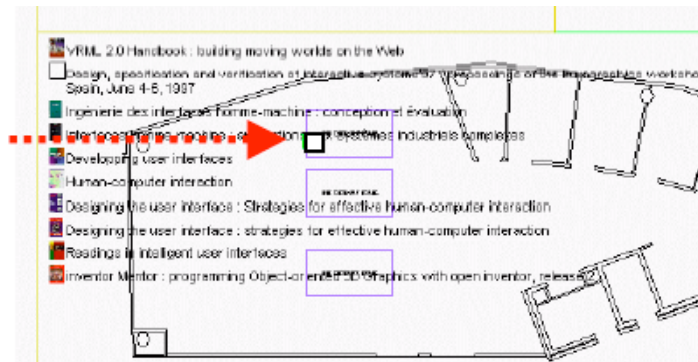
VRML 2.0 Handbook : building moving worlds on the Web

Design, specification and verification of interactive systems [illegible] workshop Spain, June 4-6, 1997

Ingénierie des interfaces homme-machine : conception et évaluation

Interfaces homme-machine : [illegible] systèmes industriels complexes

Developping user interfaces

Human-computer interaction

Designing the user interface : Strategies for effective human-computer interaction

Designing the user interface : strategies for effective human-computer interaction

Readings in intelligent user interfaces

Inventor Mentor : programming Object-oriented 3D graphics with open inventor, release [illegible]